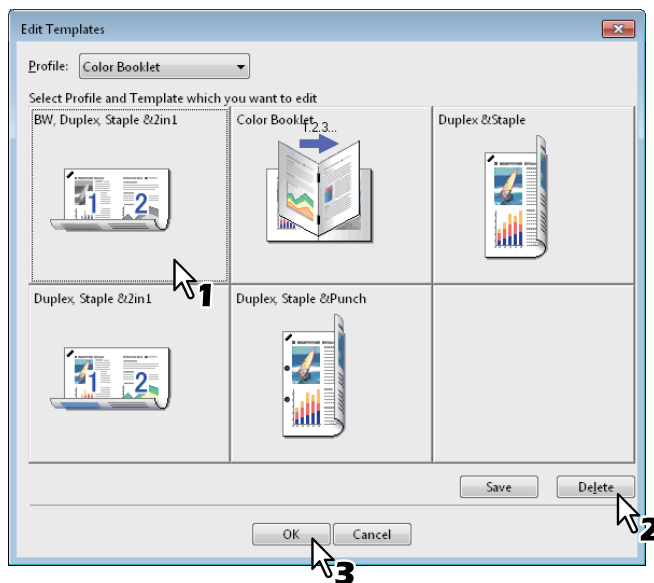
Edit Templates

Profile: Color Booklet

Select Profile and Template which you want to edit

| BW, Duplex, Staple &2in1 | Color Booklet 1.2.3... | Duplex &Staple |
|---|---|---|
| Duplex, Staple &2in1 | Duplex, Staple &Punch | |

1

Save Delete

2

OK Cancel

3